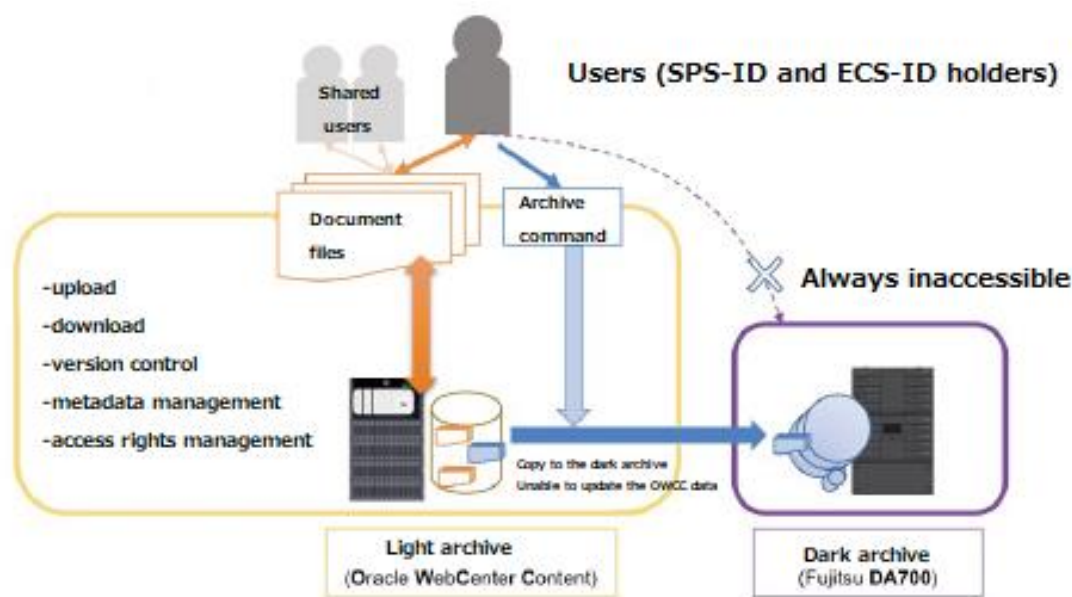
Users (SPS-ID and ECS-ID holders)

Shared users

Document files

Archive command

Always inaccessible

-upload
-download
-version control
-metadata management
-access rights management

Copy to the dark archive
Unable to update the OWCC data

Light archive
(Oracle WebCenter Content)

Dark archive
(Fujitsu DA700)